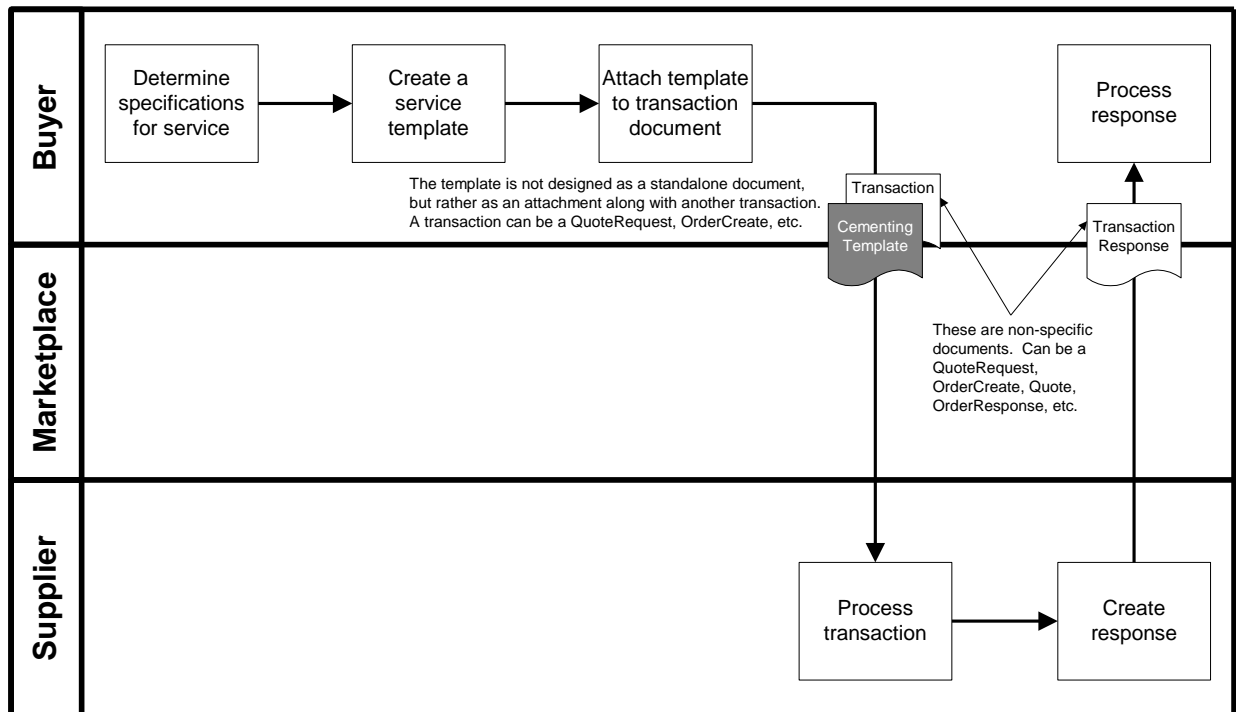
Buyer

Determine specifications for service

Create a service template

Attach template to transaction document

Process response

The template is not designed as a standalone document, but rather as an attachment along with another transaction. A transaction can be a QuoteRequest, OrderCreate, etc.

Transaction

Cementing Template

Transaction Response

Marketplace

These are non-specific documents. Can be a QuoteRequest, OrderCreate, Quote, OrderResponse, etc.

Supplier

Process transaction

Create response